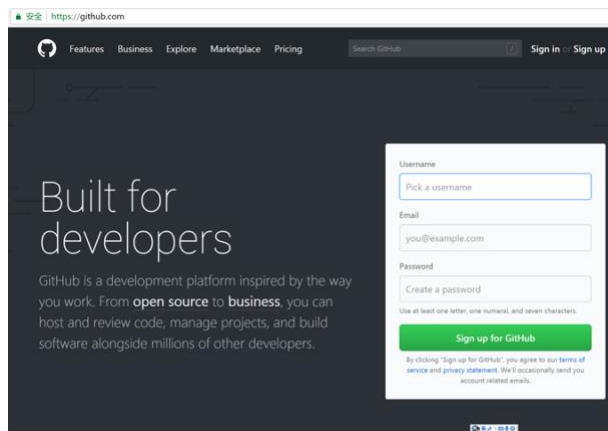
安全 | https://github.com

Features Business Explore Marketplace Pricing

Search GitHub

Sign in or Sign up

Built for developers

GitHub is a development platform inspired by the way you work. From open source to business, you can host and review code, manage projects, and build software alongside millions of other developers.

Username

Pick a username

Email

you@example.com

Password

Create a password

Use at least one letter, one numeral, and seven characters.

Sign up for GitHub

By clicking "Sign up for GitHub", you agree to our terms of service and privacy statement. We'll occasionally send you account related emails.

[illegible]